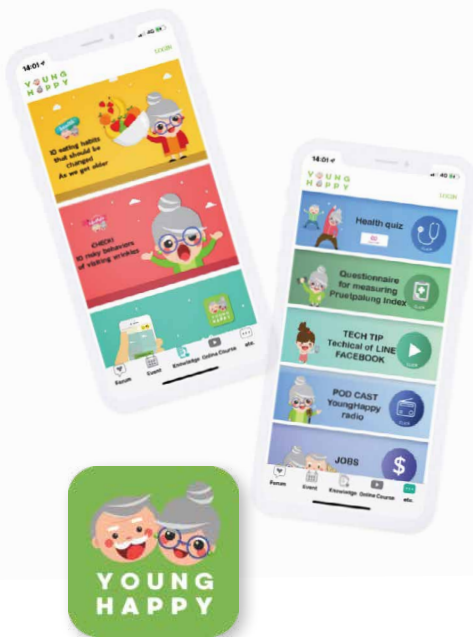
14:01
LOGIN
YOUNG HAPPY
10 eating habits that should be changed As we get older
CHECK! 10 risky behaviors of inviting wrinkles
Forum
Event
Knowledge
Online Course
etc.

14:01
YOUNG HAPPY
Health quiz
Questionnaire for measuring Pruetpalung Index
TECH TIP Techical of LINE FACEBOOK
POD CAST YoungHappy radio
JOBS
Forum
Event
Knowledge
Online Course
etc.

YOUNG HAPPY